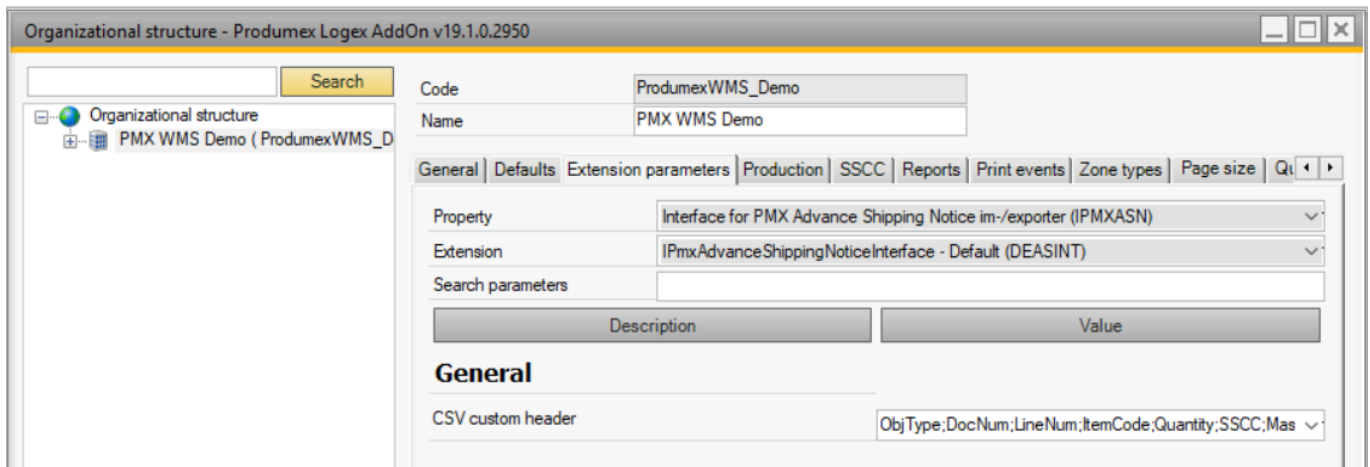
Organizational structure - Produmex Logex AddOn v19.1.0.2950

Search

Organizational structure
PMX WMS Demo ( ProdumexWMS_D

Code ProdumexWMS_Demo
Name PMX WMS Demo

General | Defaults | Extension parameters | Production | SSCC | Reports | Print events | Zone types | Page size | Qu

Property Interface for PMX Advance Shipping Notice im-/exporter (IPMXASN)
Extension IPmxAdvanceShippingNoticeInterface - Default (DEASINT)
Search parameters

Description Value

General

CSV custom header ObjType;DocNum;LineNum;ItemCode;Quantity;SSCC;Mas